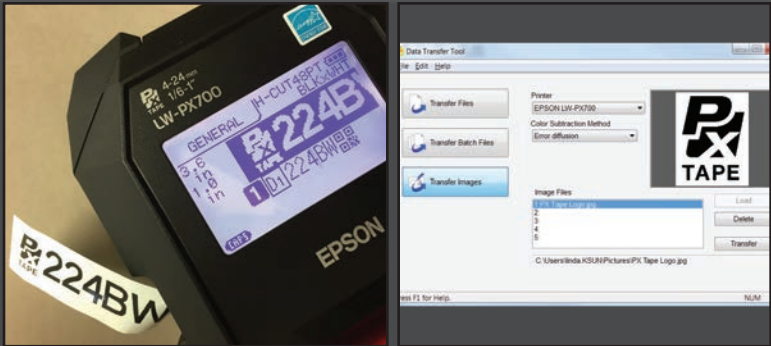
PX TAPE 4-24mm 1/6-1"
LW-PX700

GENERAL H-CUT48PT BLK/WHT
PX TAPE 224B
3.6 in
1.0 in
1 D1 224BW

PX TAPE 224BW

EPSON

Data Transfer Tool
ile Edit Help

Transfer Files
Transfer Batch Files
Transfer Images

Printer
EPSON LW-PX700
Color Subtraction Method
Error diffusion

PX TAPE

Image Files
1 PX Tape Logo.jpg
2
3
4
5

Load
Delete
Transfer

C:\Users\linda.KSUN\Pictures\PX Tape Logo.jpg

ess F1 for Help.
NUM